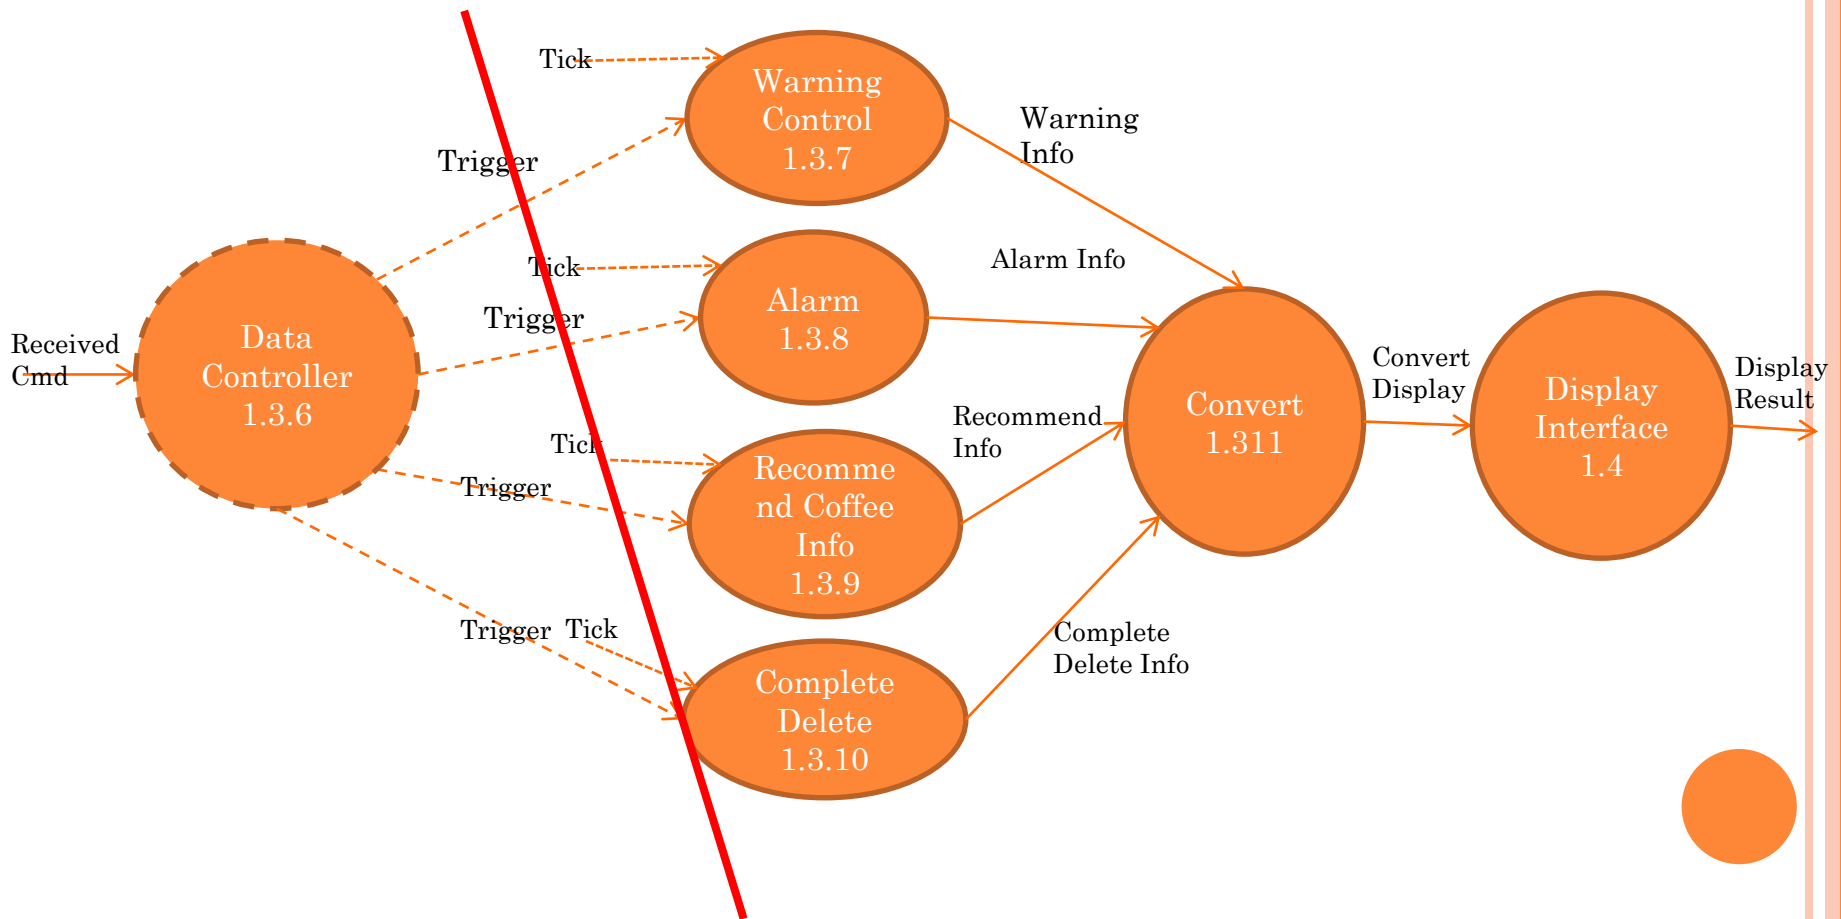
Tick

Warning Control 1.3.7

Warning Info

Trigger

Tick

Alarm 1.3.8

Alarm Info

Trigger

Received Cmd

Data Controller 1.3.6

Convert 1.311

Convert Display

Display Interface 1.4

Display Result

Recommend Info

Tick

Trigger

Recommend Coffee Info 1.3.9

Trigger

Tick

Complete Delete Info

Complete Delete 1.3.10